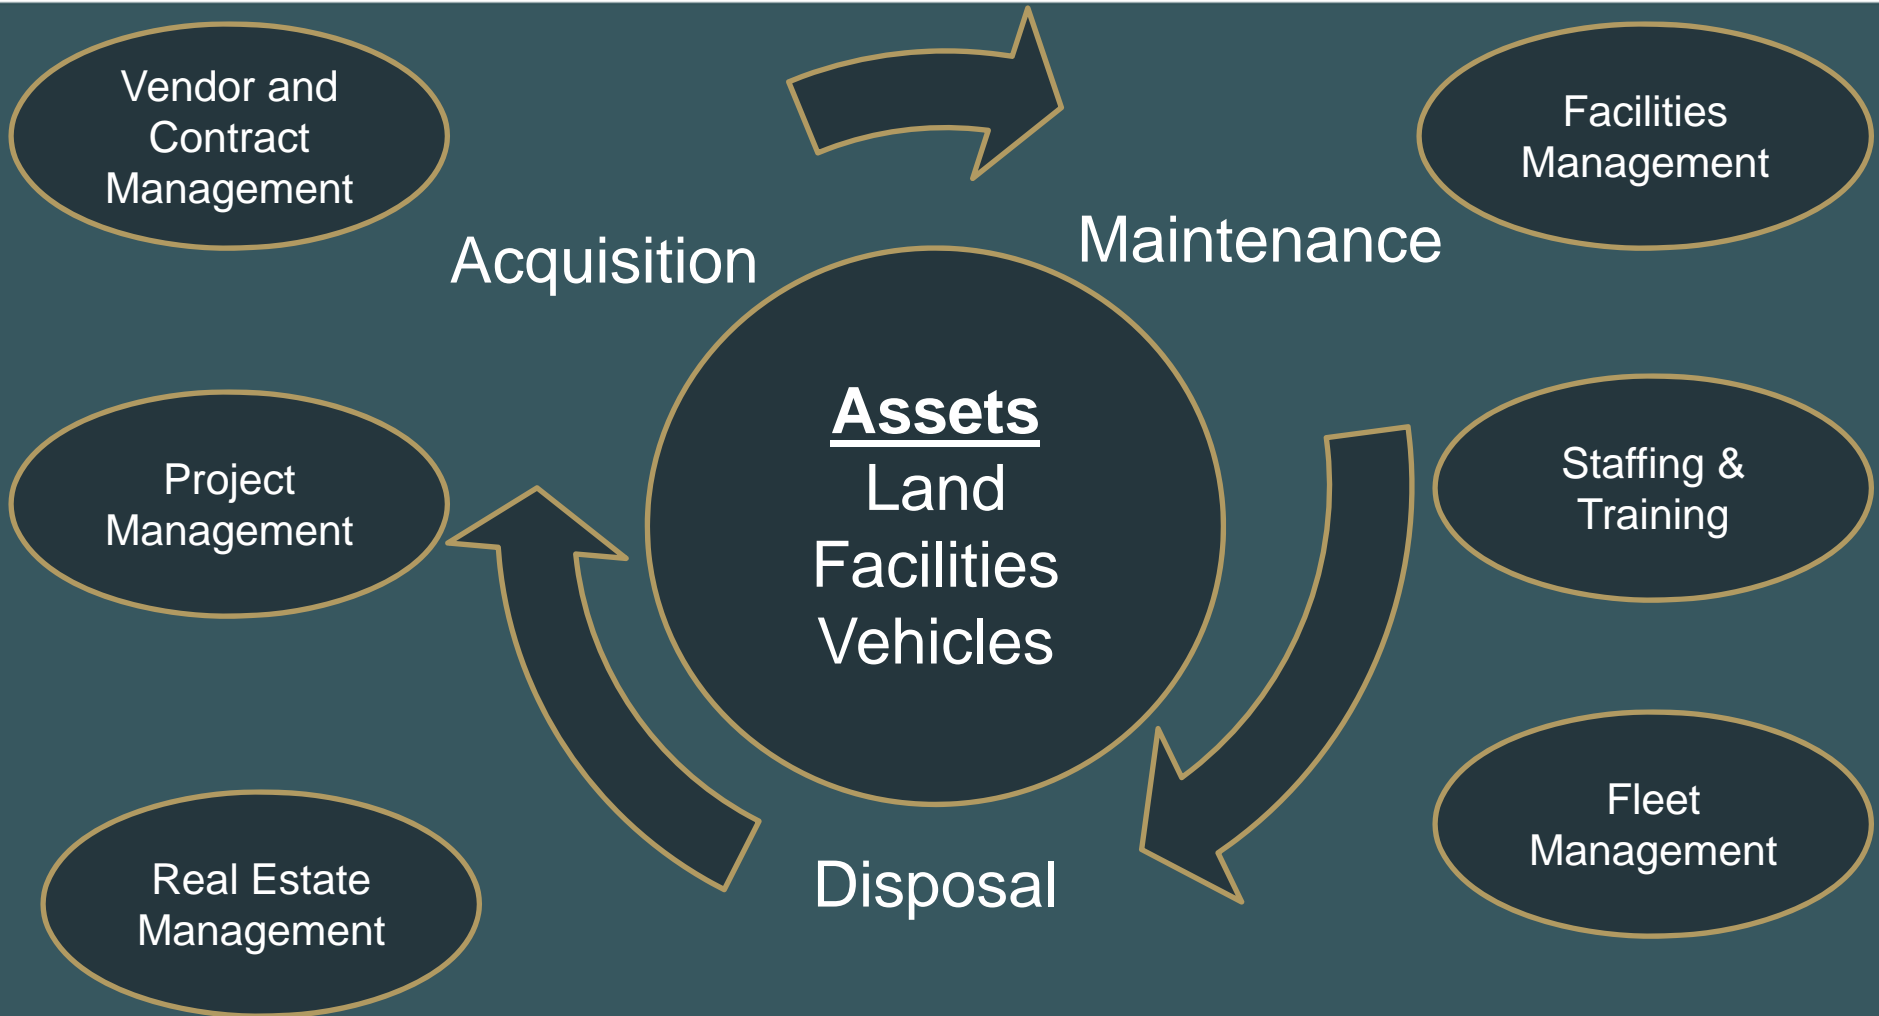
Vendor and Contract Management

Facilities Management

Acquisition

Maintenance

Assets
Land
Facilities
Vehicles

Project Management

Staffing & Training

Fleet Management

Disposal

Real Estate Management